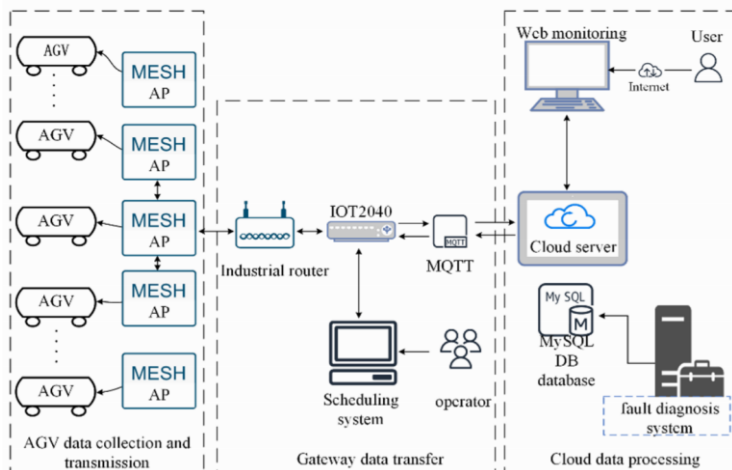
AGV
AGV
AGV
AGV
AGV
MESH
AP
MESH
AP
MESH
AP
MESH
AP
MESH
AP
AGV data collection and transmission

Industrial router
IOT2040
MQTT
MQTT
Scheduling system
operator
Gateway data transfer

Web monitoring
User
Internet
Cloud server
My SQL
M
MySQL
DB
database
fault diagnosis system
Cloud data processing